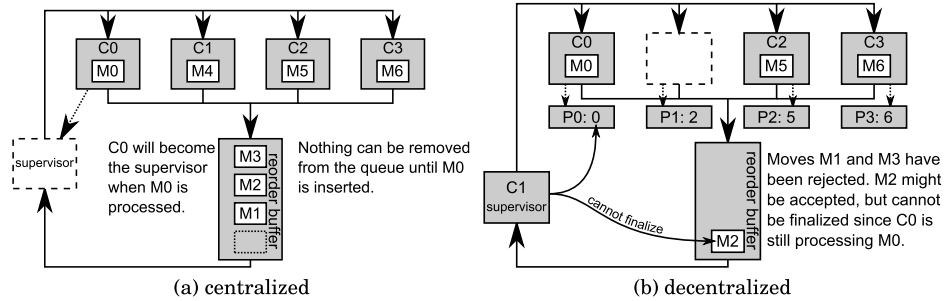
C0
M0
C1
M4
C2
M5
C3
M6
supervisor
C0 will become the supervisor when M0 is processed.
M3
M2
M1
reorder buffer
Nothing can be removed from the queue until M0 is inserted.
(a) centralized

C0
M0
C2
M5
C3
M6
P0: 0
P1: 2
P2: 5
P3: 6
C1
supervisor
cannot finalize
reorder buffer
M2
Moves M1 and M3 have been rejected. M2 might be accepted, but cannot be finalized since C0 is still processing M0.
(b) decentralized